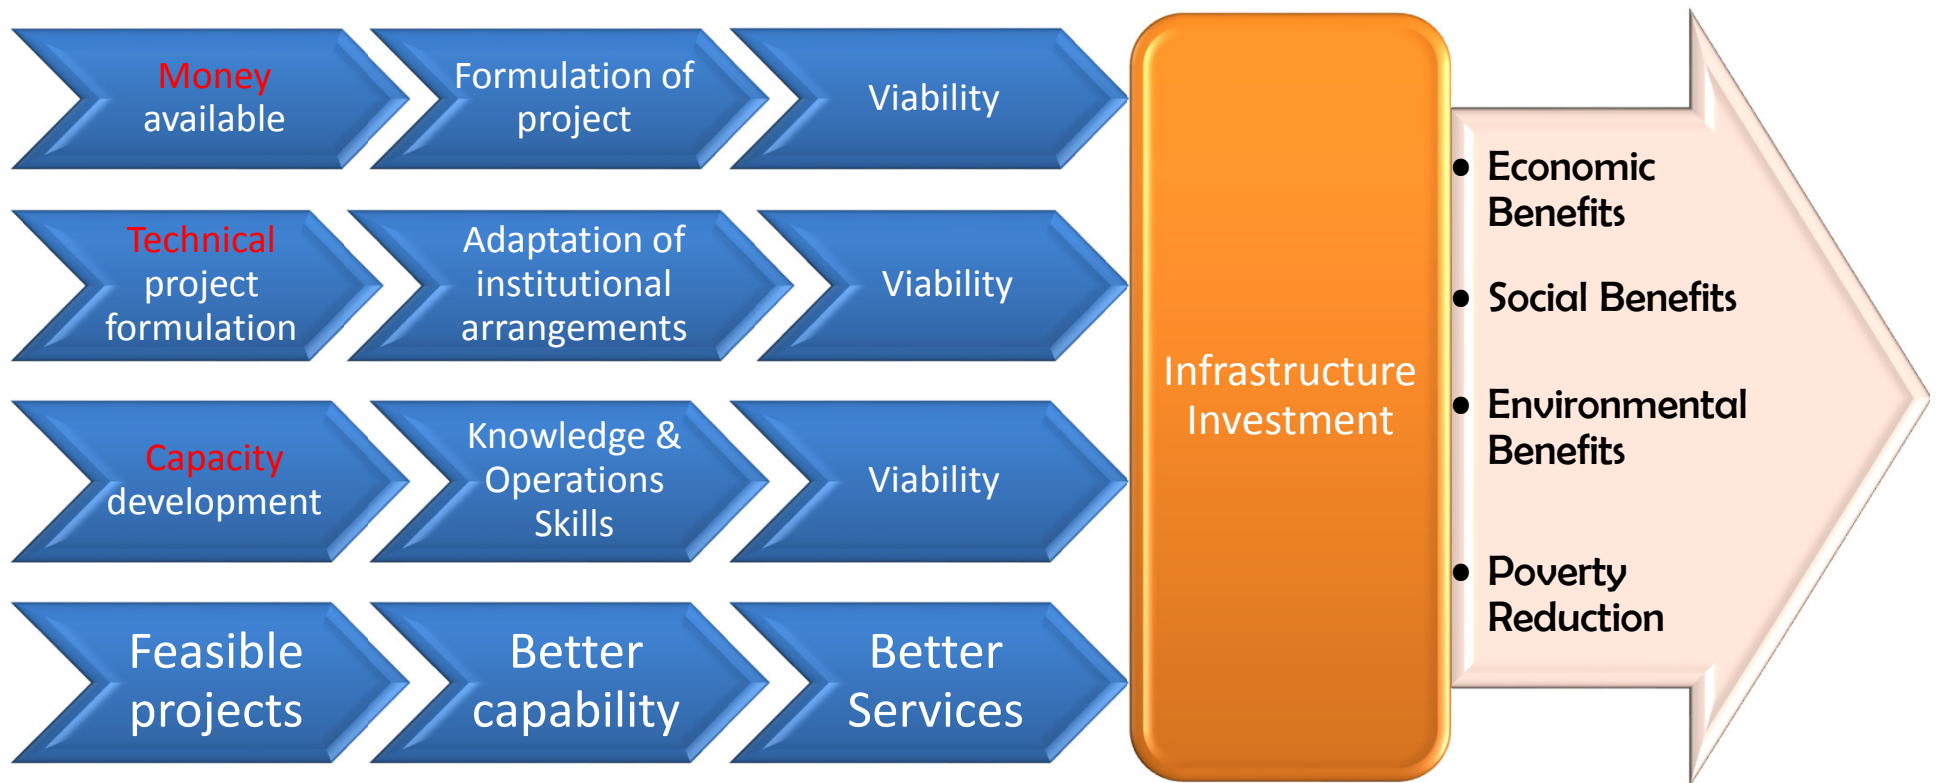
Money available

Formulation of project

Viability

Technical project formulation

Adaptation of institutional arrangements

Viability

Capacity development

Knowledge & Operations Skills

Viability

Feasible projects

Better capability

Better Services

Infrastructure Investment

- Economic Benefits
- Social Benefits
- Environmental Benefits
- Poverty Reduction